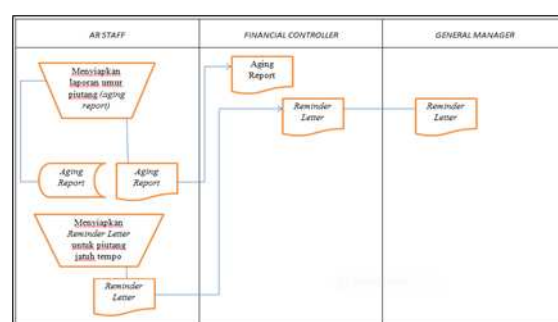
AR STAFF

FINANCIAL CONTROLLER

GENERAL MANAGER

Menyiapkan laporan umur piutang (aging report)

Aging Report

Aging Report

Aging Report

Reminder Letter

Reminder Letter

Menyiapkan Reminder Letter untuk piutang jatuh tempo

Reminder Letter